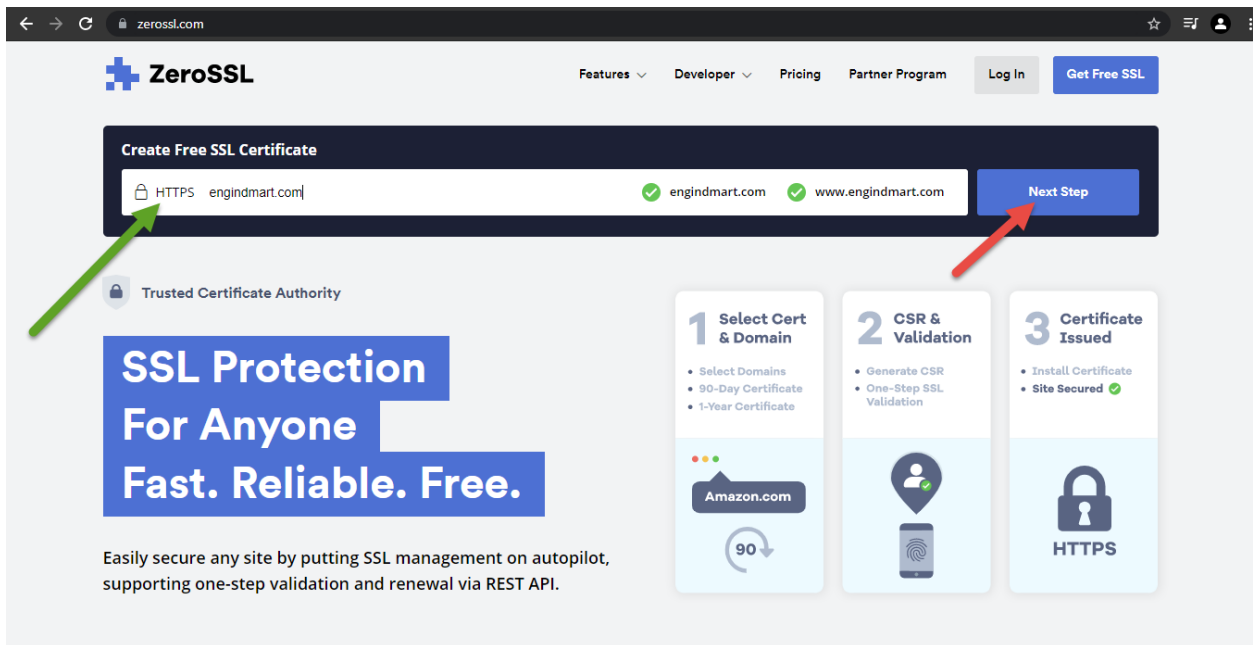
zerossl.com

ZeroSSL

Features Developer Pricing Partner Program Log In Get Free SSL

Create Free SSL Certificate

HTTPS engindmart.com

engindmart.com www.engindmart.com

Next Step

Trusted Certificate Authority

SSL Protection
For Anyone
Fast. Reliable. Free.

Easily secure any site by putting SSL management on autopilot, supporting one-step validation and renewal via REST API.

1 Select Cert & Domain
• Select Domains
• 90-Day Certificate
• 1-Year Certificate

Amazon.com

90

2 CSR & Validation
• Generate CSR
• One-Step SSL Validation

3 Certificate Issued
• Install Certificate
• Site Secured

HTTPS